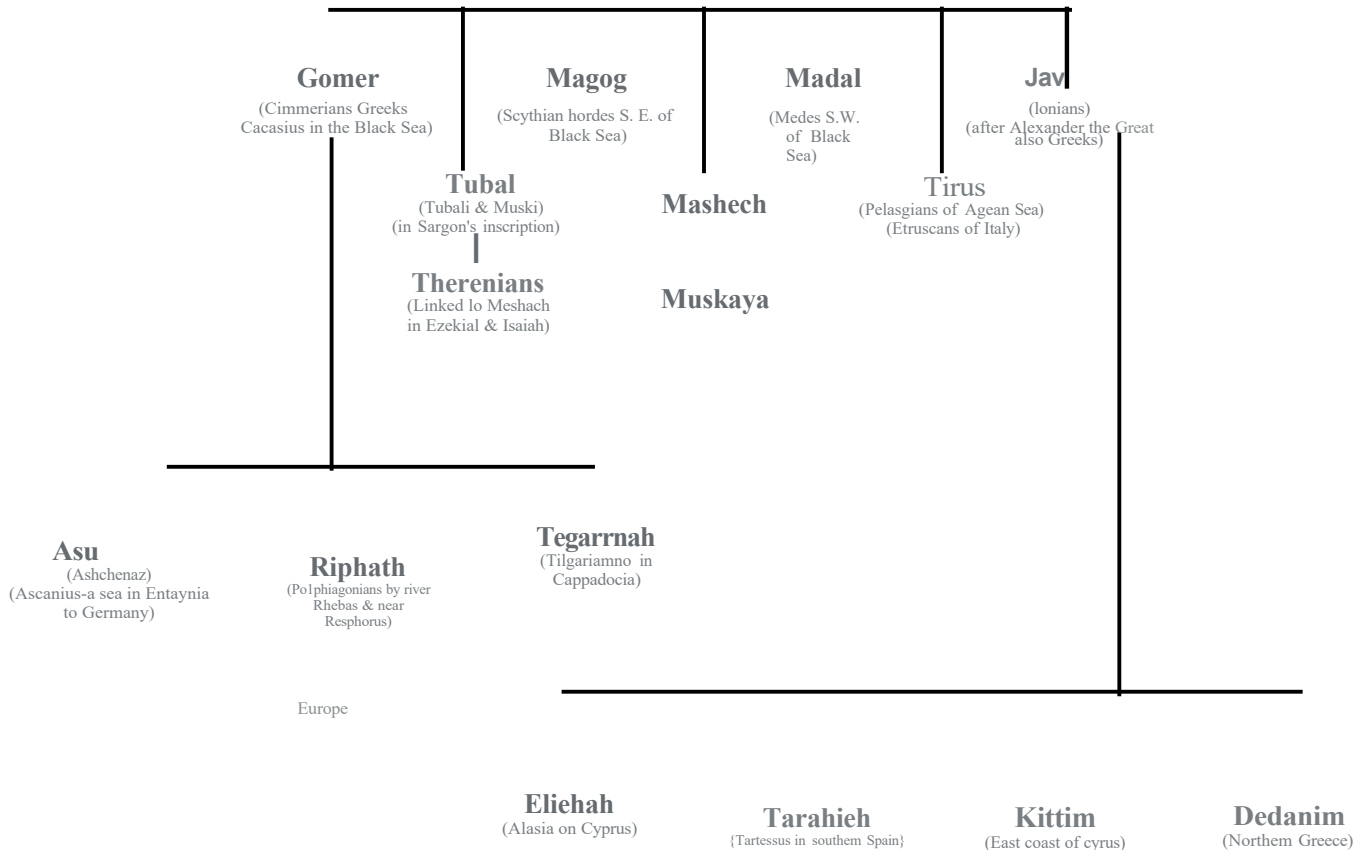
Gomer
(Cimmerians Greeks Cacasius in the Black Sea)

Magog
(Scythian hordes S. E. of Black Sea)

Madal
(Medes S.W. of Black Sea)

Jav
(lonians) (after Alexander the Great also Greeks)

Tubal
(Tubali & Muski) (in Sargon's inscription)

Mashech

Tirus
(Pelasgians of Agean Sea) (Etruscans of Italy)

Therenians
(Linked lo Meshach in Ezekial & Isaiah)

Muskaya

Asu
(Ashchenaz) (Ascanius-a sea in Entaynia to Germany)

Riphath
(Po1phiagonians by river Rhebas & near Resphorus)

Tegarrnah
(Tilgariamno in Cappadocia)

Europe

Eliehah
(Alasia on Cyprus)

Tarahieh
{Tartessus in southem Spain}

Kittim
(East coast of cyrus)

Dedanim
(Northem Greece)